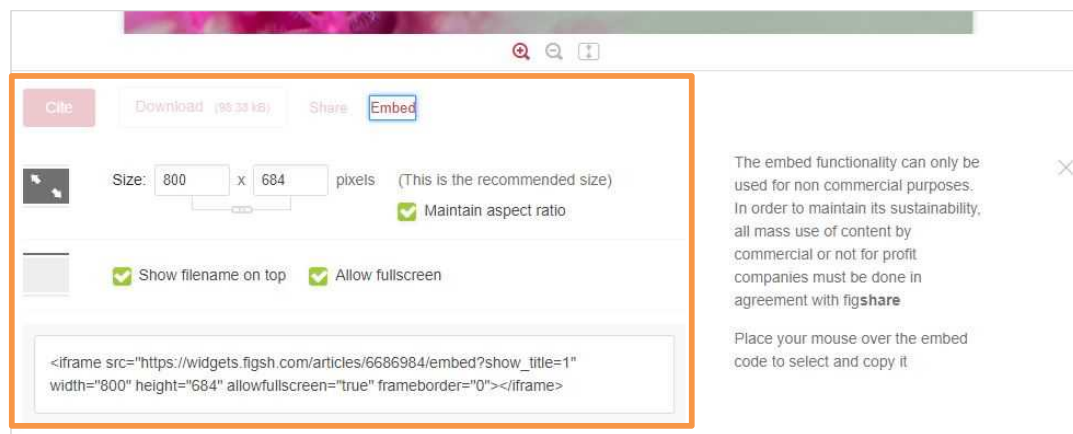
Cite Download (98.38 kB) Share Embed

Size: 800 x 684 pixels (This is the recommended size)

Maintain aspect ratio

Show filename on top Allow fullscreen

<iframe src="https://widgets.figsh.com/articles/6686984/embed?show_title=1" width="800" height="684" allowfullscreen="true" frameborder="0"></iframe>

The embed functionality can only be used for non commercial purposes. In order to maintain its sustainability, all mass use of content by commercial or not for profit companies must be done in agreement with figshare

Place your mouse over the embed code to select and copy it